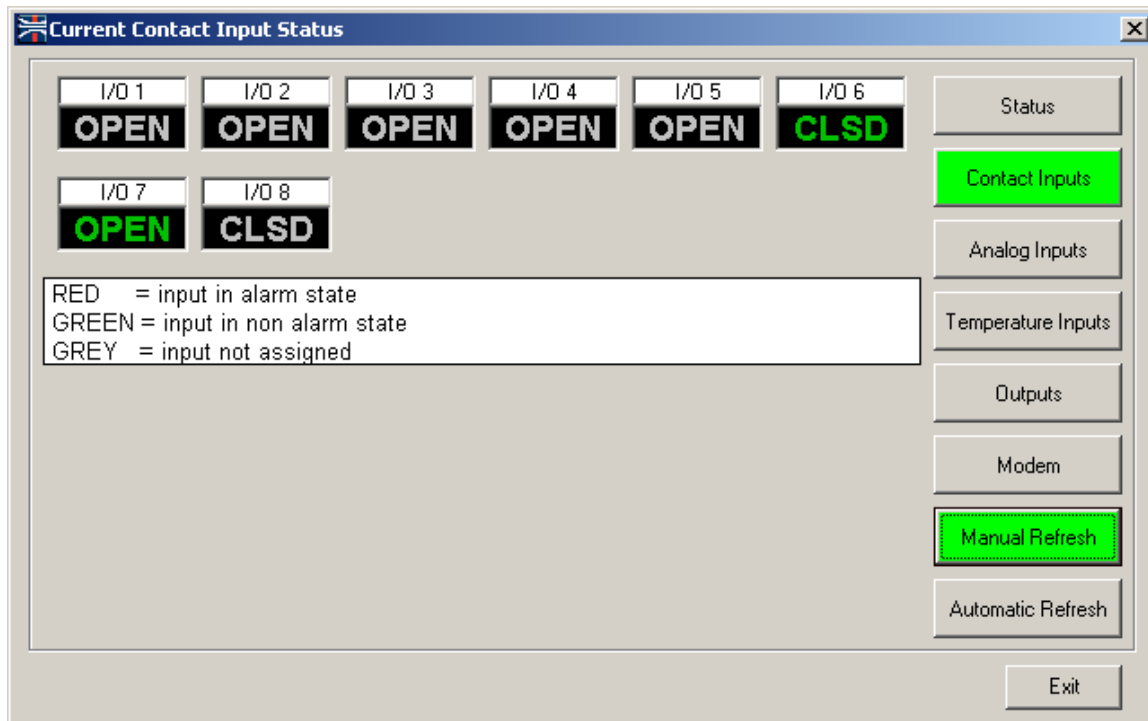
Current Contact Input Status

I/O 1
OPEN

I/O 2
OPEN

I/O 3
OPEN

I/O 4
OPEN

I/O 5
OPEN

I/O 6
CLSD

I/O 7
OPEN

I/O 8
CLSD

RED = input in alarm state
GREEN = input in non alarm state
GREY = input not assigned

Status
Contact Inputs
Analog Inputs
Temperature Inputs
Outputs
Modem
Manual Refresh
Automatic Refresh
Exit